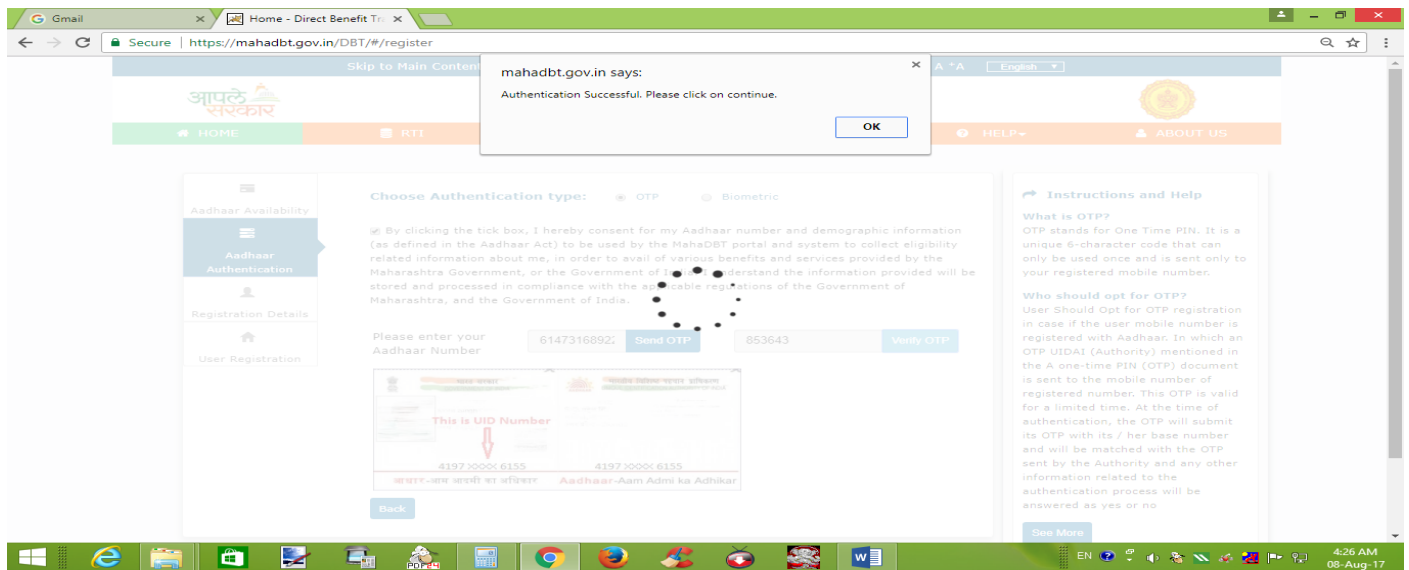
Gmail
Home - Direct Benefit Tr

Secure | https://mahadbt.gov.in/DBT/#/register

Skip to Main Content
A ⁺A English

आपले सरकार

HOME
RTI
HELP
ABOUT US

mahadbt.gov.in says:
Authentication Successful. Please click on continue.
OK

Aadhaar Availability
Aadhaar Authentication
Registration Details
User Registration

Choose Authentication type: OTP Biometric

By clicking the tick box, I hereby consent for my Aadhaar number and demographic information (as defined in the Aadhaar Act) to be used by the MahaDBT portal and system to collect eligibility related information about me, in order to avail of various benefits and services provided by the Maharashtra Government, or the Government of In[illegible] understand the information provided will be stored and processed in compliance with the app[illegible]cable regulations of the Government of Maharashtra, and the Government of India.

Please enter your Aadhaar Number
61473168922
Send OTP
853643
Verify OTP

भारत सरकार
भारतीय विशिष्ट पहचान प्राधिकरण
This is UID Number
4197 XXXX 6155
4197 XXXX 6155
आधार-आम आदमी का अधिकार
Aadhaar-Aam Admi ka Adhikar

Back

Instructions and Help
What is OTP?
OTP stands for One Time PIN. It is a unique 6-character code that can only be used once and is sent only to your registered mobile number.
Who should opt for OTP?
User Should Opt for OTP registration in case if the user mobile number is registered with Aadhaar. In which an OTP UIDAI (Authority) mentioned in the A one-time PIN (OTP) document is sent to the mobile number of registered number. This OTP is valid for a limited time. At the time of authentication, the OTP will submit its OTP with its / her base number and will be matched with the OTP sent by the Authority and any other information related to the authentication process will be answered as yes or no
See More

EN
4:26 AM
08-Aug-17